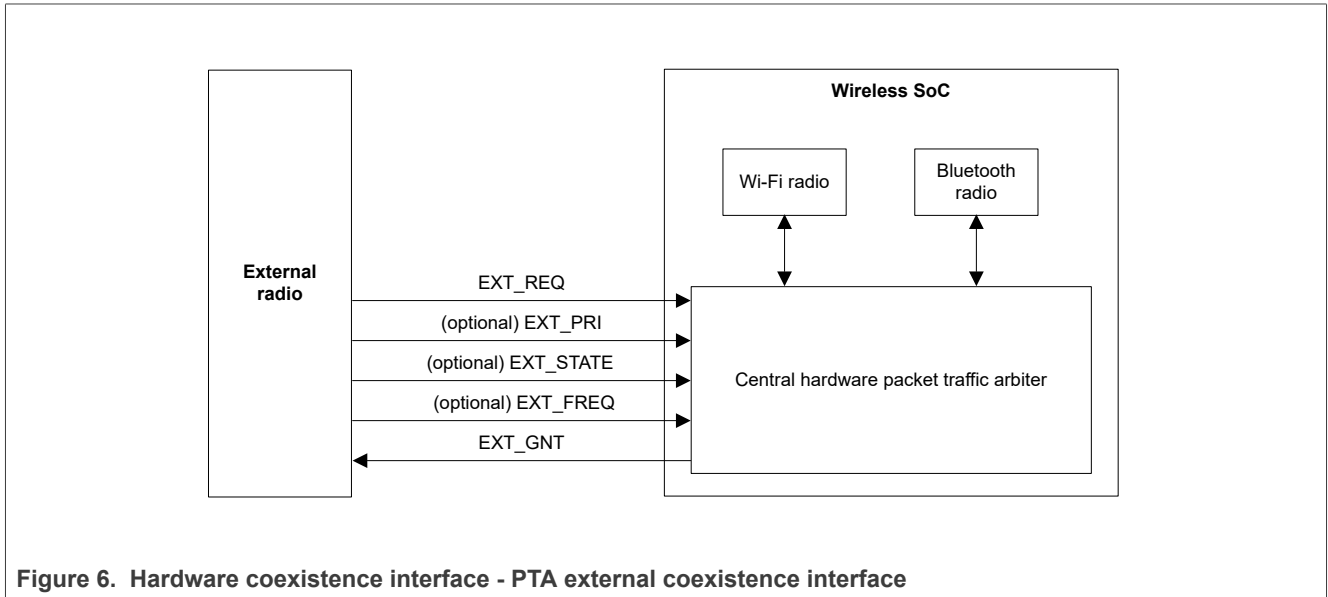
Wireless SoC

Wi-Fi radio

Bluetooth radio

External radio

EXT_REQ

(optional) EXT_PRI

(optional) EXT_STATE

(optional) EXT_FREQ

EXT_GNT

Central hardware packet traffic arbiter

Figure 6. Hardware coexistence interface - PTA external coexistence interface